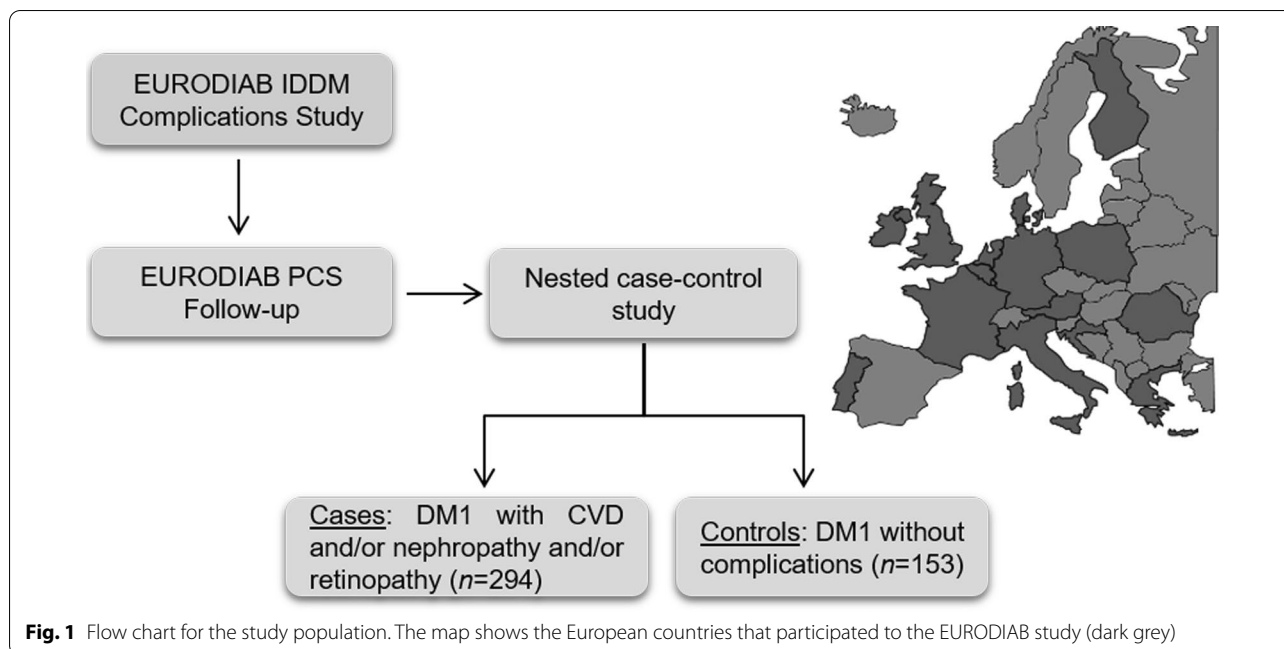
EURODIAB IDDM Complications Study

EURODIAB PCS Follow-up

Nested case-control study

Cases: DM1 with CVD and/or nephropathy and/or retinopathy ($n$=294)

Controls: DM1 without complications ($n$=153)

**Fig. 1** Flow chart for the study population. The map shows the European countries that participated to the EURODIAB study (dark grey)